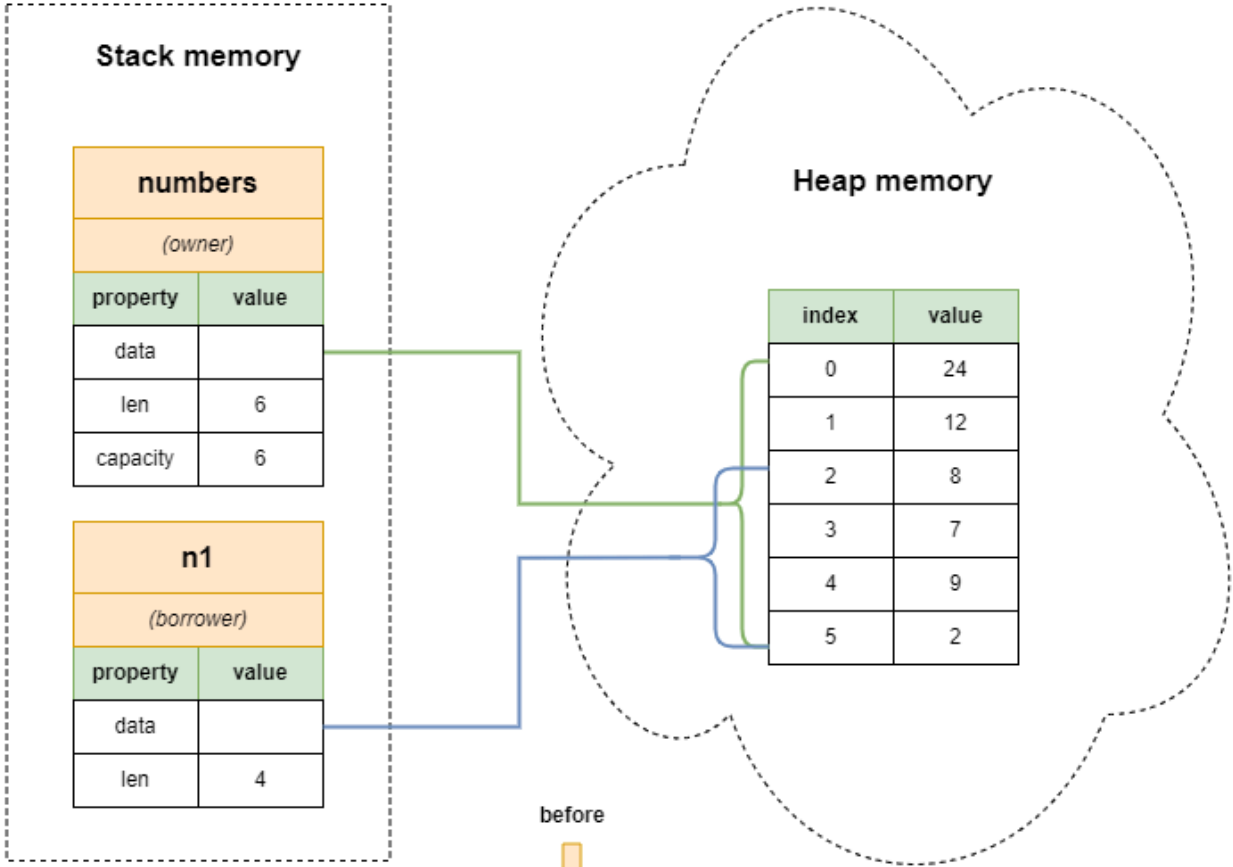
Stack memory

numbers

(owner)

| property | value |
|---|---|
| data | |
| len | 6 |
| capacity | 6 |

n1

(borrower)

| property | value |
|---|---|
| data | |
| len | 4 |

Heap memory

| index | value |
|---|---|
| 0 | 24 |
| 1 | 12 |
| 2 | 8 |
| 3 | 7 |
| 4 | 9 |
| 5 | 2 |

before